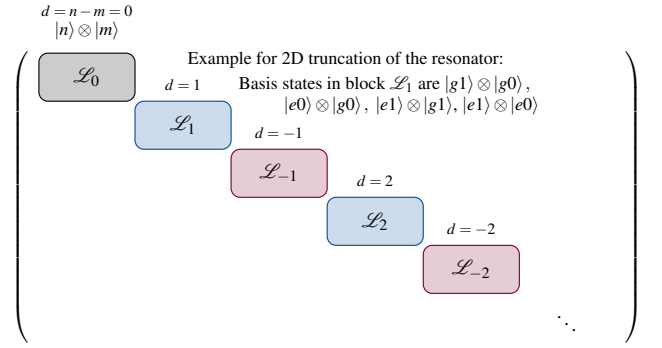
$d = n - m = 0$
$|n\rangle \otimes |m\rangle$

Example for 2D truncation of the resonator:
Basis states in block $\mathscr{L}_1$ are $|g1\rangle \otimes |g0\rangle$, $|e0\rangle \otimes |g0\rangle$, $|e1\rangle \otimes |g1\rangle$, $|e1\rangle \otimes |e0\rangle$

$\mathscr{L}_0$

$d = 1$

$\mathscr{L}_1$

$d = -1$

$\mathscr{L}_{-1}$

$d = 2$

$\mathscr{L}_2$

$d = -2$

$\mathscr{L}_{-2}$

$\ddots$